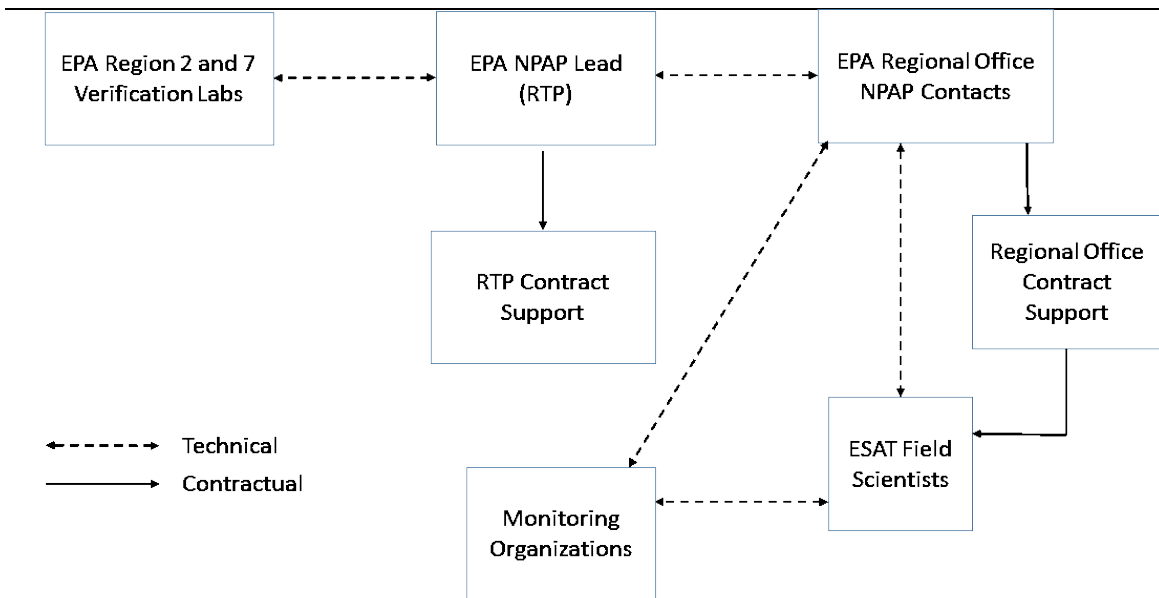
EPA Region 2 and 7 Verification Labs

EPA NPAP Lead (RTP)

EPA Regional Office NPAP Contacts

RTP Contract Support

Regional Office Contract Support

Technical

Contractual

ESAT Field Scientists

Monitoring Organizations